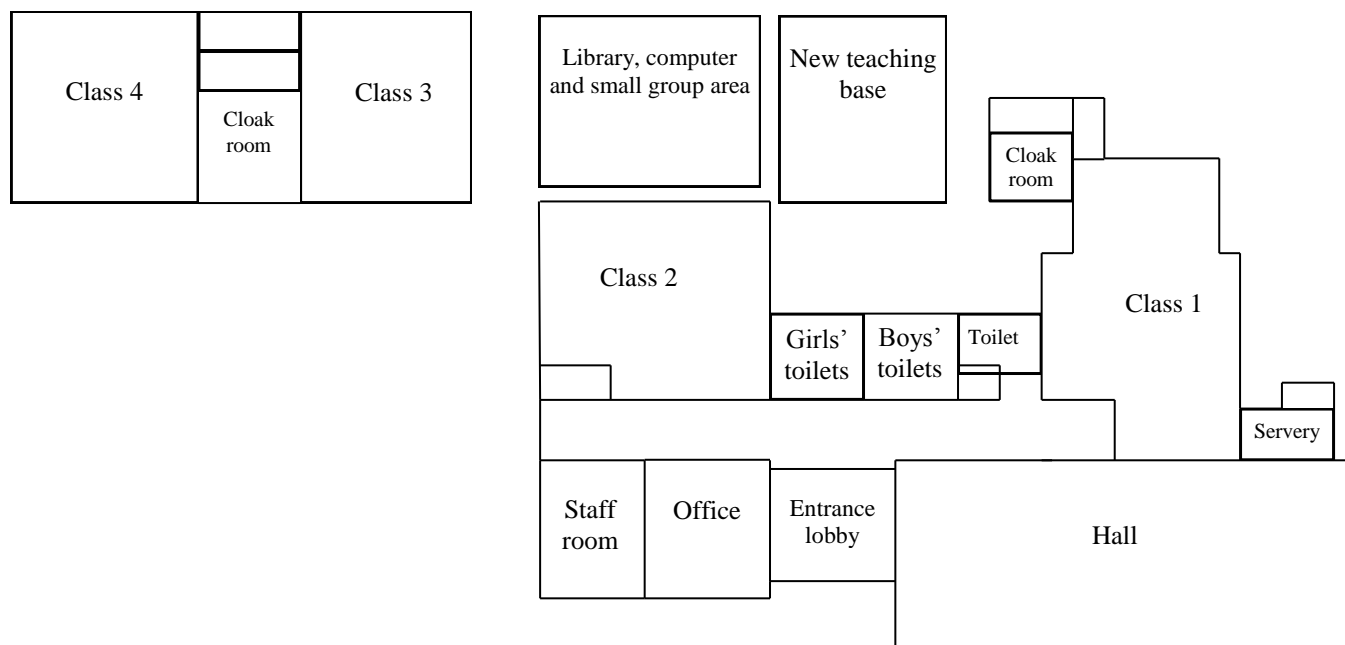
Class 4

Cloak room

Class 3

Library, computer and small group area

New teaching base

Cloak room

Class 2

Class 1

Girls' toilets

Boys' toilets

Toilet

Servery

Staff room

Office

Entrance lobby

Hall